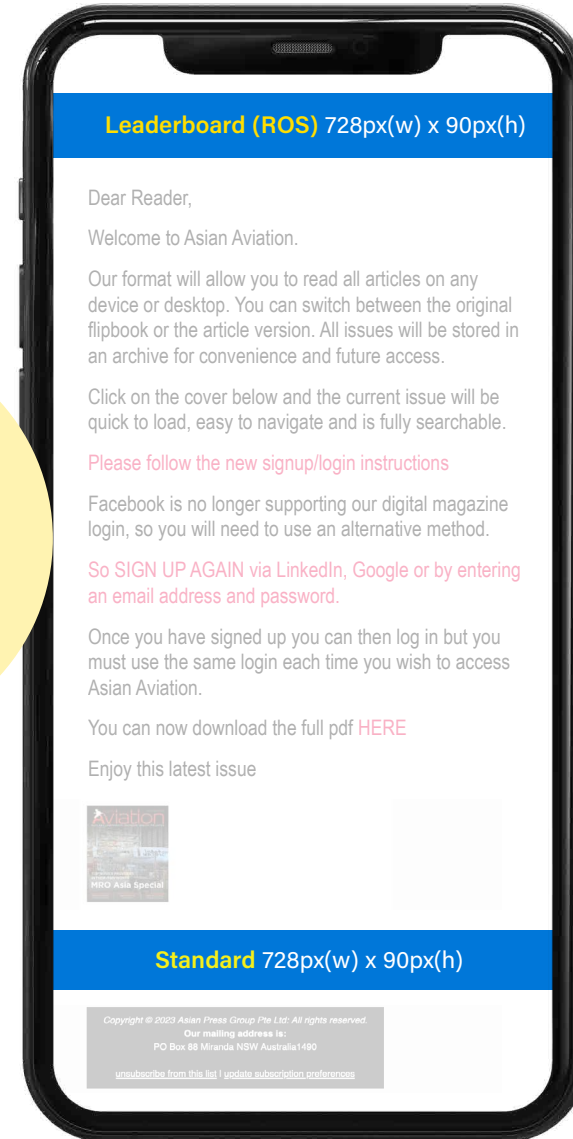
Leaderboard (ROS) 728px(w) x 90px(h)

Dear Reader,

Welcome to Asian Aviation.

Our format will allow you to read all articles on any device or desktop. You can switch between the original flipbook or the article version. All issues will be stored in an archive for convenience and future access.

Click on the cover below and the current issue will be quick to load, easy to navigate and is fully searchable.

Please follow the new signup/login instructions

Facebook is no longer supporting our digital magazine login, so you will need to use an alternative method.

So SIGN UP AGAIN via LinkedIn, Google or by entering an email address and password.

Once you have signed up you can then log in but you must use the same login each time you wish to access Asian Aviation.

You can now download the full pdf HERE

Enjoy this latest issue

Aviation

MRO Asia Special

Standard 728px(w) x 90px(h)

Copyright © 2023 Asian Press Group Pte Ltd; All rights reserved.
Our mailing address is:
PO Box 88 Miranda NSW Australia1490

unsubscribe from this list | update subscription preferences